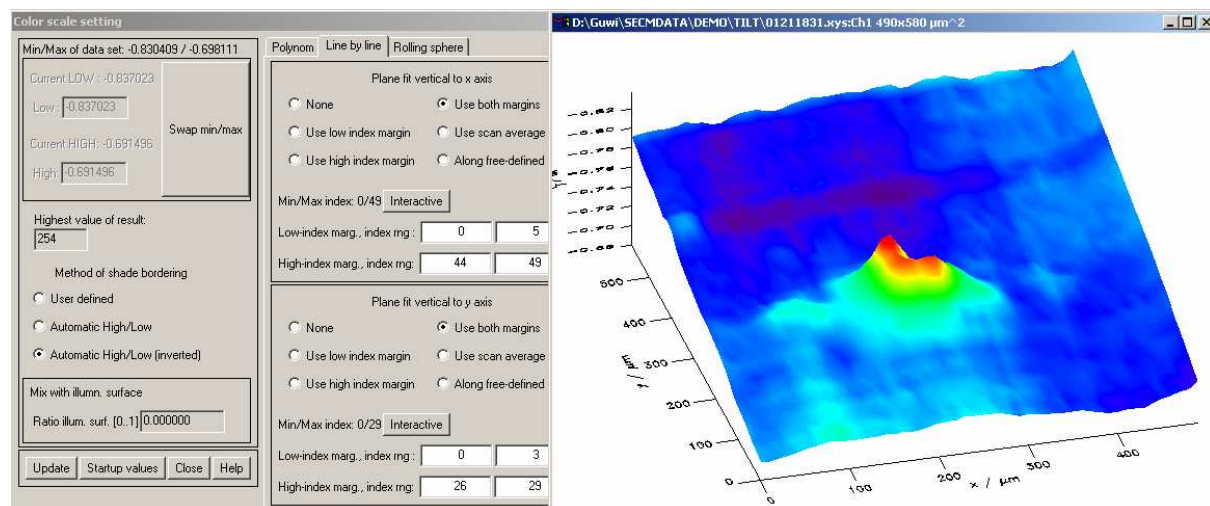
Color scale setting

Min/Max of data set: -0.830409 / -0.698111

Current LOW : -0.837023

Low : -0.837023

Swap min/max

Current HIGH: -0.691496

High: -0.691496

Highest value of result:

254

Method of shade bordering

User defined

Automatic High/Low

Automatic High/Low (inverted)

Mix with illumn. surface

Ratio illum. surf. [0..1] 0.000000

Update | Startup values | Close | Help

Polynom | Line by line | Rolling sphere

Plane fit vertical to x axis

None

Use both margins

Use low index margin

Use scan average

Use high index margin

Along free-defined

Min/Max index: 0/49 Interactive

Low-index marg., index rng : 0 | 5

High-index marg., index rng: 44 | 49

Plane fit vertical to y axis

None

Use both margins

Use low index margin

Use scan average

Use high index margin

Along free-defined

Min/Max index: 0/29 Interactive

Low-index marg., index rng : 0 | 3

High-index marg., index rng: 26 | 29

D:\Guwi\SECMDATA\DEMO\TILT\01211831.xys:Ch1 490x580 µm^2

-0.82
-0.80
-0.78
-0.76
-0.74
-0.72
-0.70
-0.68

500
400
300
200
100
0

y / µm

0
100
200
300
400

x / µm